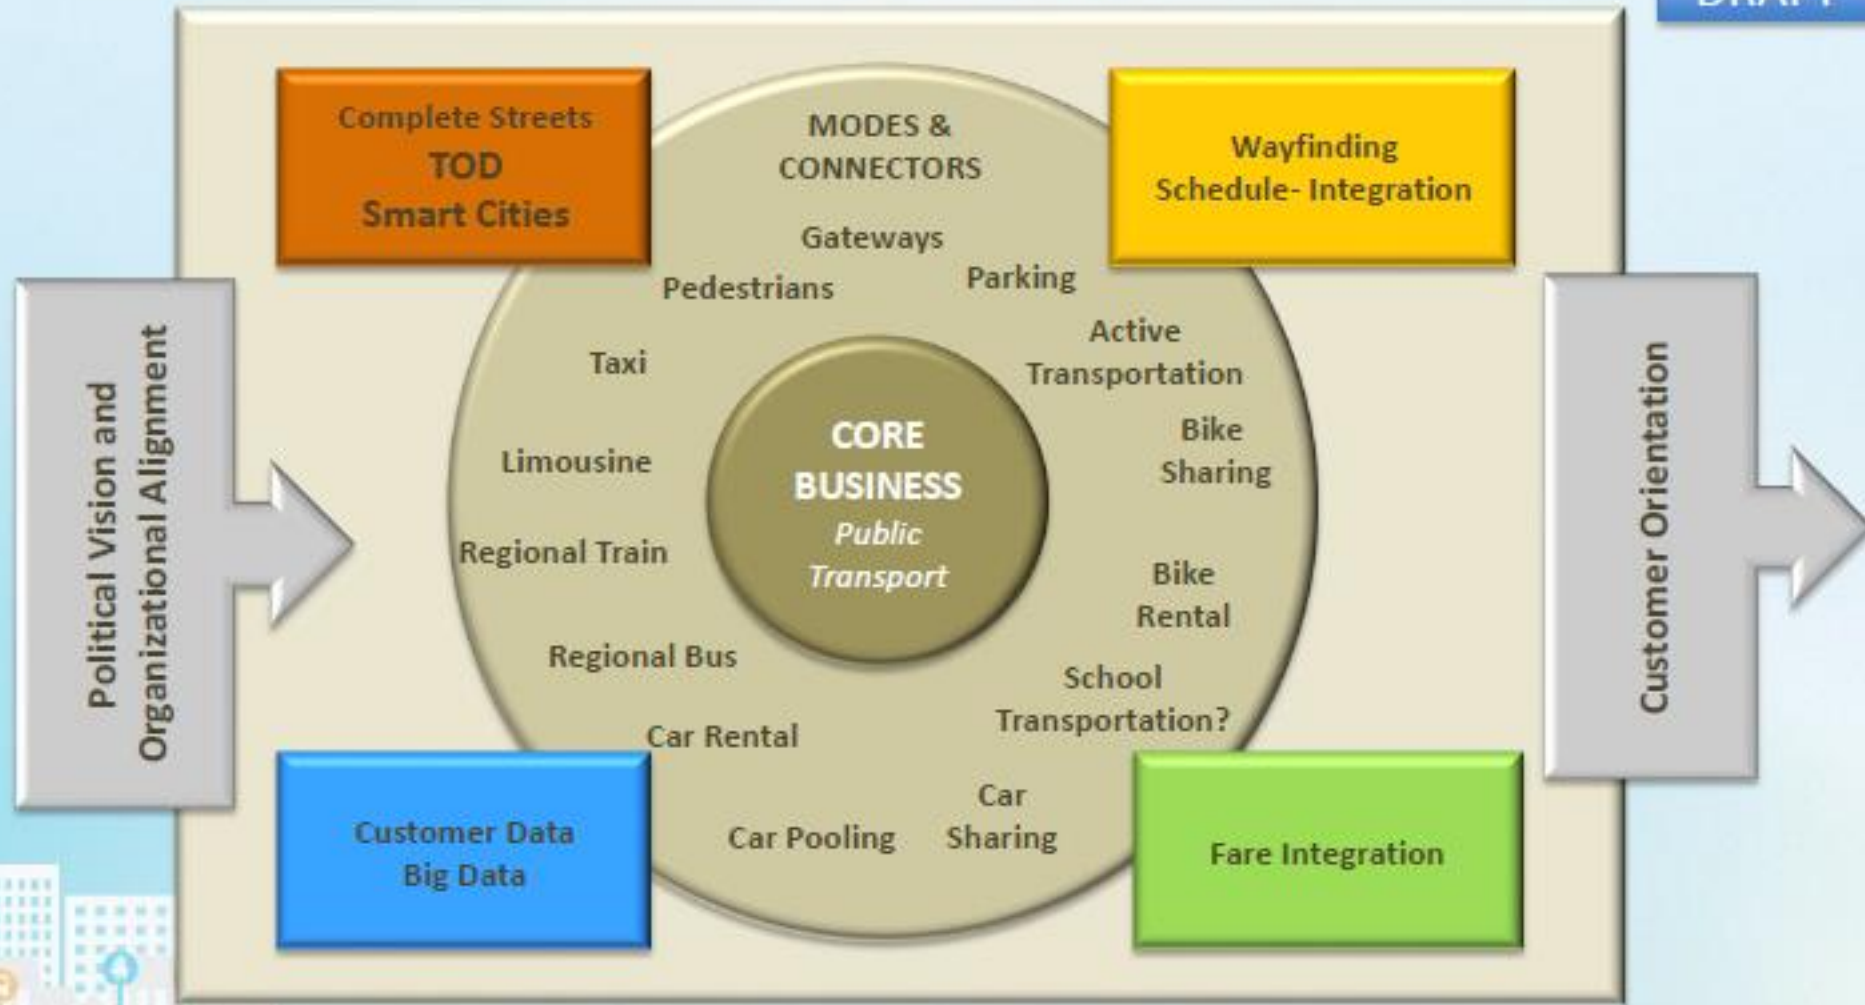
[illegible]

Complete Streets
TOD
Smart Cities

MODES & CONNECTORS

Wayfinding
Schedule- Integration

Political Vision and Organizational Alignment

Gateways

Pedestrians

Parking

Active Transportation

Taxi

CORE BUSINESS
*Public Transport*

Bike Sharing

Limousine

Regional Train

Bike Rental

Regional Bus

School Transportation?

Car Rental

Car Sharing

Car Pooling

Customer Orientation

Customer Data
Big Data

Fare Integration